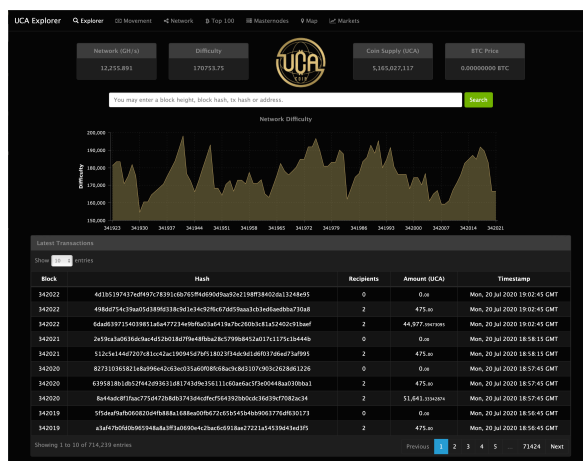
UCA Explorer Explorer Movement Network Top 100 Masternodes Map Markets

Network (GH/s)
12,255.891

Difficulty
170753.75

UCA COIN

Coin Supply (UCA)
5,165,027,117

BTC Price
0.00000000 BTC

You may enter a block height, block hash, tx hash or address.
Search

Network Difficulty

200,000
190,000
180,000
170,000
160,000
150,000
Difficulty
341923 341930 341937 341944 341951 341958 341965 341972 341979 341986 341993 342000 342007 342014 342021

Latest Transactions

Show 10 entries

| Block | Hash | Recipients | Amount (UCA) | Timestamp |
|---|---|---|---|---|
| 342022 | 4d1b5197437edf497c78391c6b765ff4d690d9aa92e2198ff38402da13248e95 | 0 | 0.00 | Mon, 20 Jul 2020 19:02:45 GMT |
| 342022 | 498dd754c39aa05d389fd338c9d1e34c92f6c67dd59aaa3cb3ed6aedbba730a8 | 2 | 475.00 | Mon, 20 Jul 2020 19:02:45 GMT |
| 342022 | 6dad6397154039851a6a477234e9bf6a03a6419a7bc260b3c81a52402c91baef | 2 | 44,977.99478085 | Mon, 20 Jul 2020 19:02:45 GMT |
| 342021 | 2e59ca3a0636dc9ac4d52b018d7f9e48fbba28c5799b8452a017c1175c1b444b | 0 | 0.00 | Mon, 20 Jul 2020 18:58:15 GMT |
| 342021 | 512c5e144d7207c81cc42ac190945d7bf518023f34dc9d1d6f037d6ed73af995 | 2 | 475.00 | Mon, 20 Jul 2020 18:58:15 GMT |
| 342020 | 827310365821e8a996e42c63ec035a60f08fc68ac9c8d3107c903c2628d61226 | 0 | 0.00 | Mon, 20 Jul 2020 18:57:45 GMT |
| 342020 | 6395818b1db52f442d93631d81743d9e356111c60ae6ac5f3e00448aa030bba1 | 2 | 475.00 | Mon, 20 Jul 2020 18:57:45 GMT |
| 342020 | 8a44adc8f1faac775d472b8db3743d4cdfecf564392bb0cdc36d39cf7082ac34 | 2 | 51,641.33342874 | Mon, 20 Jul 2020 18:57:45 GMT |
| 342019 | 5f5deaf9afb060820d4fb888a1688ea00fb672c65b545b4bb9063776df630173 | 0 | 0.00 | Mon, 20 Jul 2020 18:56:45 GMT |
| 342019 | a3af47b0fd0b965948a8a3ff3a0690e4c2bac6c6918ae27221a54539d43ed3f5 | 2 | 475.00 | Mon, 20 Jul 2020 18:56:45 GMT |

Showing 1 to 10 of 714,239 entries

Previous 1 2 3 4 5 … 71424 Next